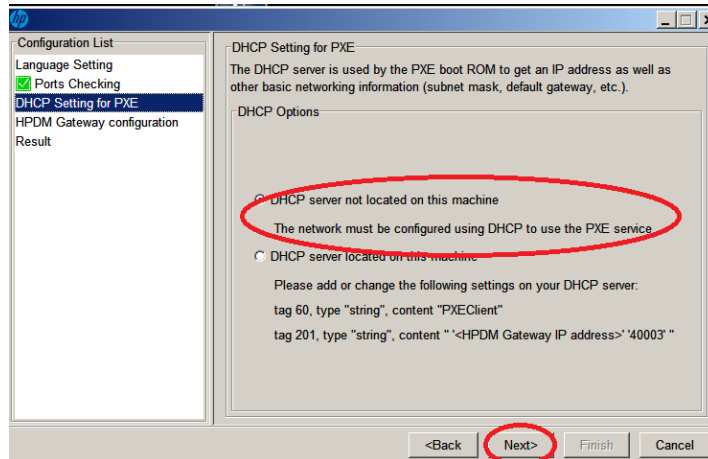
hp

Configuration List
Language Setting
Ports Checking
DHCP Setting for PXE
HPDM Gateway configuration
Result

DHCP Setting for PXE
The DHCP server is used by the PXE boot ROM to get an IP address as well as other basic networking information (subnet mask, default gateway, etc.).

DHCP Options

DHCP server not located on this machine
The network must be configured using DHCP to use the PXE service.

DHCP server located on this machine
Please add or change the following settings on your DHCP server:
tag 60, type "string", content "PXEClient"
tag 201, type "string", content " '<HPDM Gateway IP address>' '40003' "

<Back
Next>
Finish
Cancel